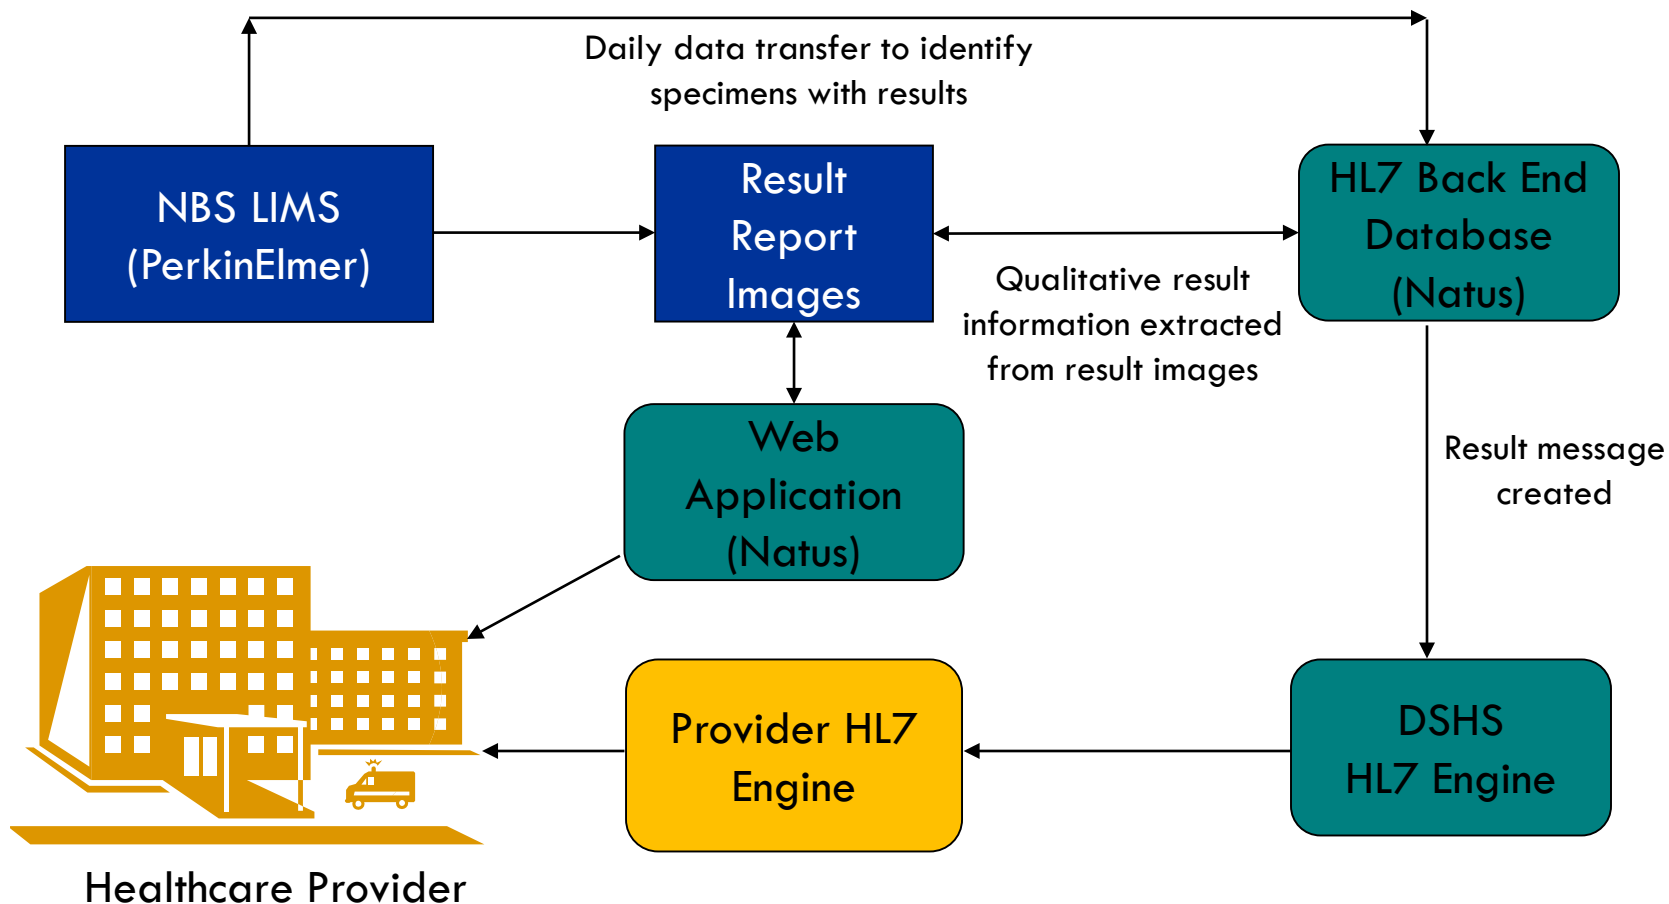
Daily data transfer to identify specimens with results

NBS LIMS (PerkinElmer)

Result Report Images

HL7 Back End Database (Natus)

Qualitative result information extracted from result images

Web Application (Natus)

Result message created

Provider HL7 Engine

DSHS HL7 Engine

Healthcare Provider